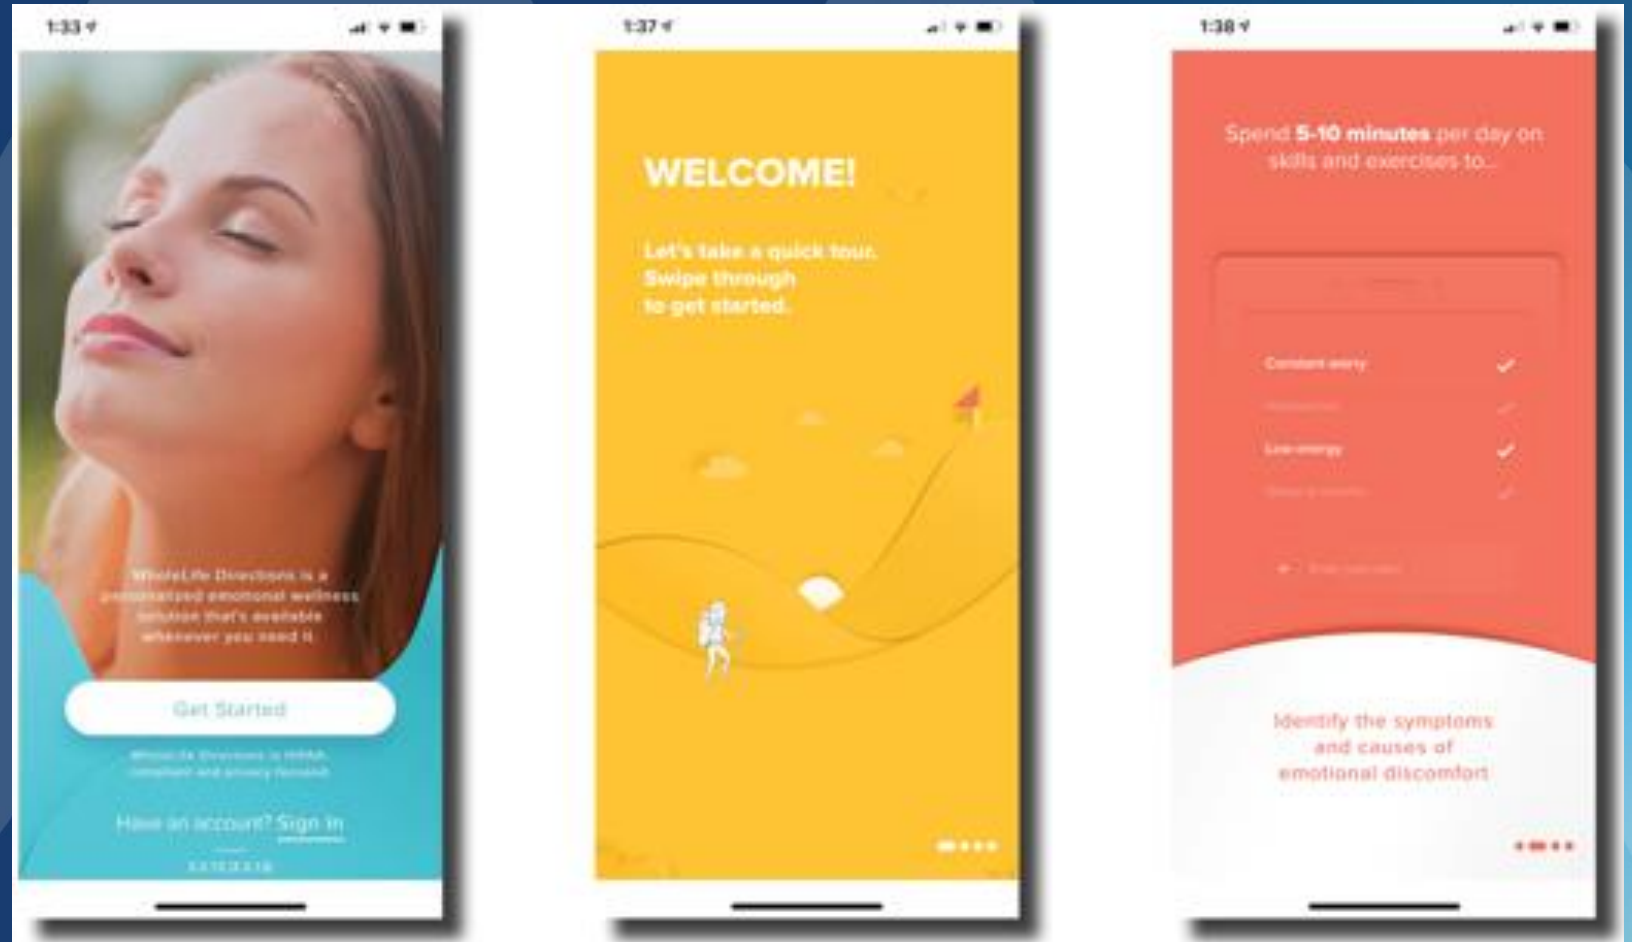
1:33

WholeLife Directions is a personalized emotional wellness solution that's available whenever you need it

Get Started

WholeLife Directions is HIPAA compliant and privacy focused

Have an account? Sign In

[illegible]

1:37

WELCOME!

Let's take a quick tour. Swipe through to get started.

1:38

Spend 5-10 minutes per day on skills and exercises to...

Constant worry

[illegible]

Low energy

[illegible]

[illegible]

Identify the symptoms and causes of emotional discomfort